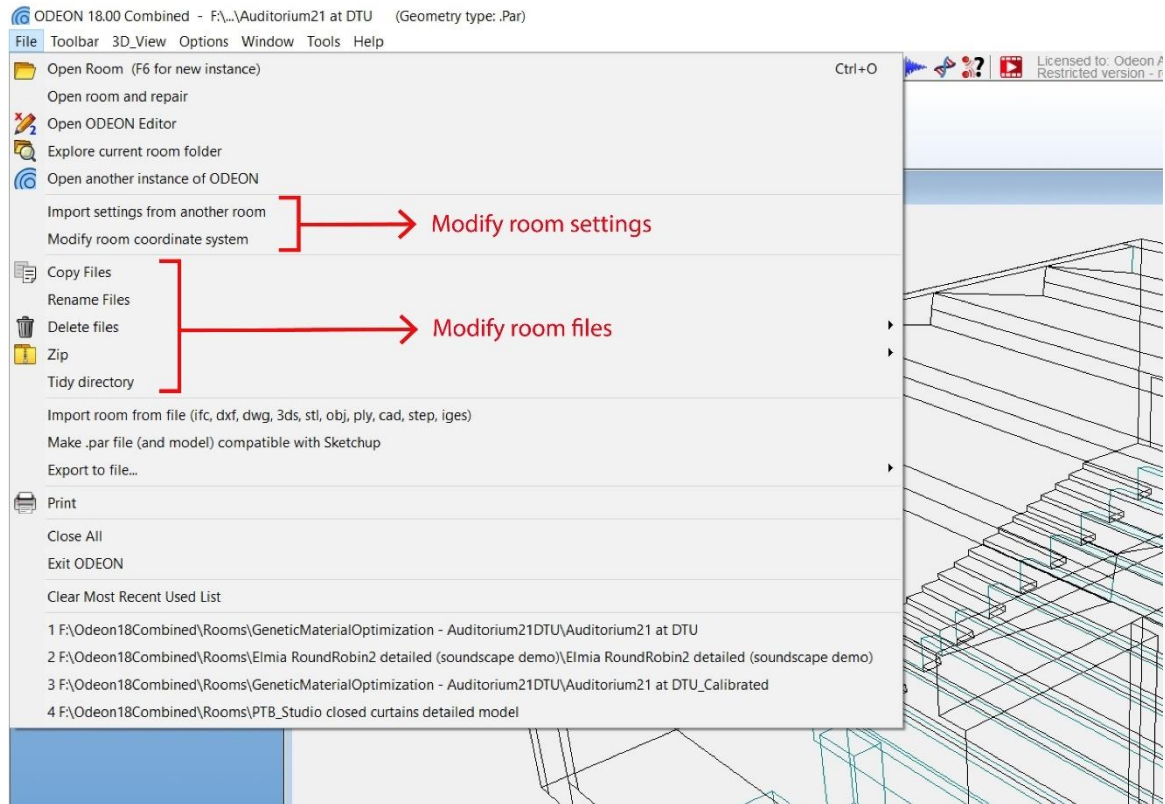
ODEON 18.00 Combined - F:\...\Auditorium21 at DTU (Geometry type: .Par)

File Toolbar 3D_View Options Window Tools Help

Licensed to: Odeon A
Restricted version - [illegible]

Open Room (F6 for new instance) Ctrl+O
Open room and repair
Open ODEON Editor
Explore current room folder
Open another instance of ODEON

Import settings from another room
Modify room coordinate system

Modify room settings

Copy Files
Rename Files
Delete files
Zip
Tidy directory

Modify room files

Import room from file (ifc, dxf, dwg, 3ds, stl, obj, ply, cad, step, iges)
Make .par file (and model) compatible with Sketchup
Export to file...

Print

Close All
Exit ODEON

Clear Most Recent Used List

1 F:\Odeon18Combined\Rooms\GeneticMaterialOptimization - Auditorium21DTU\Auditorium21 at DTU
2 F:\Odeon18Combined\Rooms\Elmia RoundRobin2 detailed (soundscape demo)\Elmia RoundRobin2 detailed (soundscape demo)
3 F:\Odeon18Combined\Rooms\GeneticMaterialOptimization - Auditorium21DTU\Auditorium21 at DTU_Calibrated
4 F:\Odeon18Combined\Rooms\PTB_Studio closed curtains detailed model